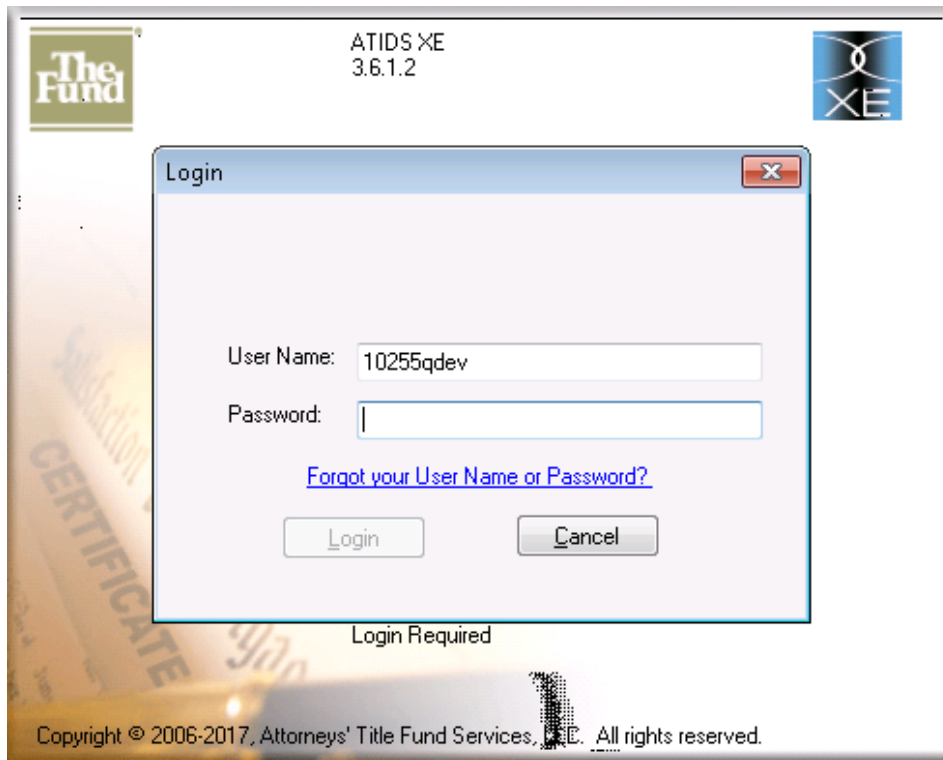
The Fund

ATIDS XE
3.6.1.2

XE

Login

User Name: 10255qdev

Password:

Forgot your User Name or Password?

Login

Cancel

Login Required

CERTIFICATE

Copyright © 2006-2017, Attorneys' Title Fund Services, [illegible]. All rights reserved.